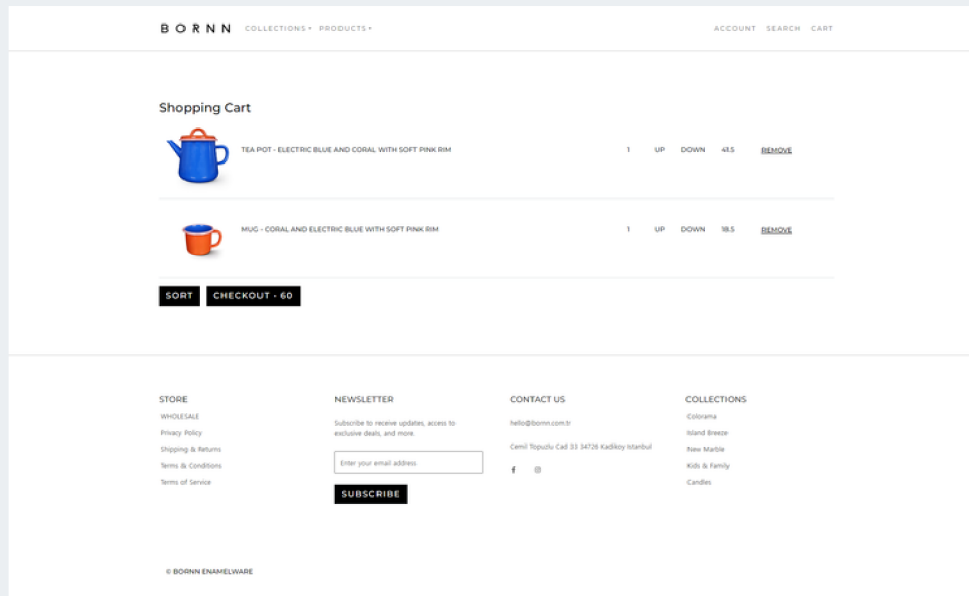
BORNN COLLECTIONS ▾ PRODUCTS ▾

ACCOUNT SEARCH CART

Shopping Cart

| | | | | | |
|---|---|---|---|---|---|
| TEA POT - ELECTRIC BLUE AND CORAL WITH SOFT PINK RIM | 1 | UP | DOWN | 41.5 | REMOVE |
| MUG - CORAL AND ELECTRIC BLUE WITH SOFT PINK RIM | 1 | UP | DOWN | 18.5 | REMOVE |

SORT CHECKOUT - 60

STORE
WHOLESALE
Privacy Policy
Shipping & Returns
Terms & Conditions
Terms of Service

NEWSLETTER
Subscribe to receive updates, access to exclusive deals, and more.
Enter your email address
SUBSCRIBE

CONTACT US
hello@bornn.com.tr
Cemil Topuzlu Cad 33 34726 Kadıköy Istanbul

COLLECTIONS
Colorama
Island Breeze
New Marble
Kids & Family
Candles

© BORNN ENAMELWARE